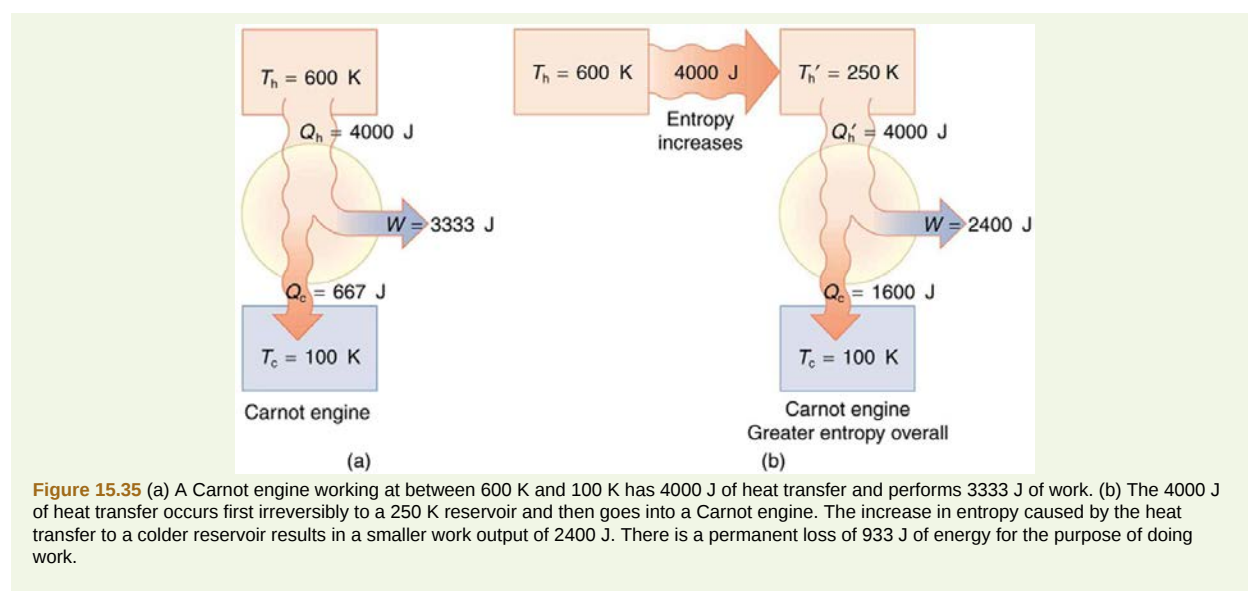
$T_h = 600$ K

$Q_h = 4000$ J

$W = 3333$ J

$Q_c = 667$ J

$T_c = 100$ K

Carnot engine

(a)

$T_h = 600$ K

4000 J

Entropy increases

$T_h' = 250$ K

$Q_h' = 4000$ J

$W = 2400$ J

$Q_c = 1600$ J

$T_c = 100$ K

Carnot engine
Greater entropy overall

(b)

Figure 15.35 (a) A Carnot engine working at between 600 K and 100 K has 4000 J of heat transfer and performs 3333 J of work. (b) The 4000 J of heat transfer occurs first irreversibly to a 250 K reservoir and then goes into a Carnot engine. The increase in entropy caused by the heat transfer to a colder reservoir results in a smaller work output of 2400 J. There is a permanent loss of 933 J of energy for the purpose of doing work.